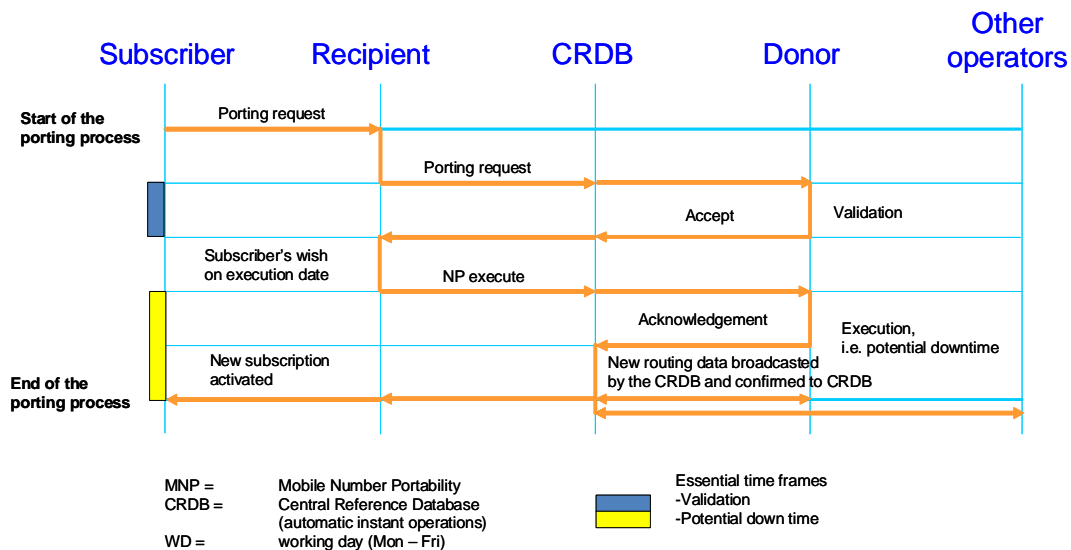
Subscriber Recipient CRDB Donor Other operators

Start of the porting process

Porting request

Porting request

Accept

Validation

Subscriber's wish on execution date

NP execute

Acknowledgement

Execution, i.e. potential downtime

New subscription activated

New routing data broadcasted by the CRDB and confirmed to CRDB

End of the porting process

| | |
|---|---|
| MNP = | Mobile Number Portability |
| CRDB = | Central Reference Database (automatic instant operations) |
| WD = | working day (Mon – Fri) |

Essential time frames
-Validation
-Potential down time